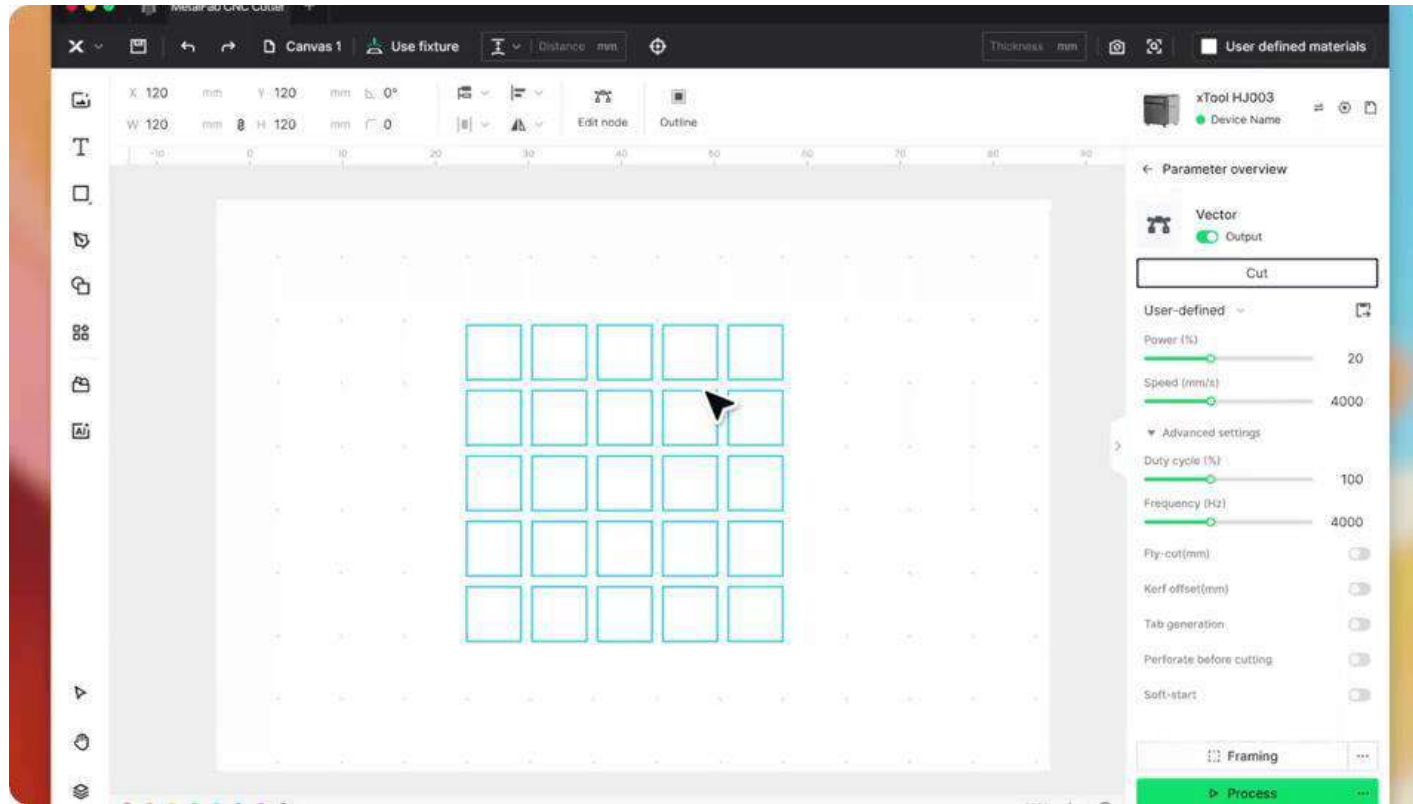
MetalFab CNC Cutter

Canvas 1 | Use fixture | Distance mm

Thickness mm | User defined materials

X 120 mm Y 120 mm 0°
W 120 mm H 120 mm 0

Edit node | Outline

-10 0 10 20 30 40 50 60 70 80 90

xTool HJ003
Device Name

← Parameter overview

Vector
Output

Cut

User-defined

Power (%)
20

Speed (mm/s)
4000

▾ Advanced settings

Duty cycle (%)
100

Frequency (Hz)
4000

Fly-cut(mm)

Kerf offset(mm)

Tab generation

Perforate before cutting

Soft-start

Framing

▷ Process